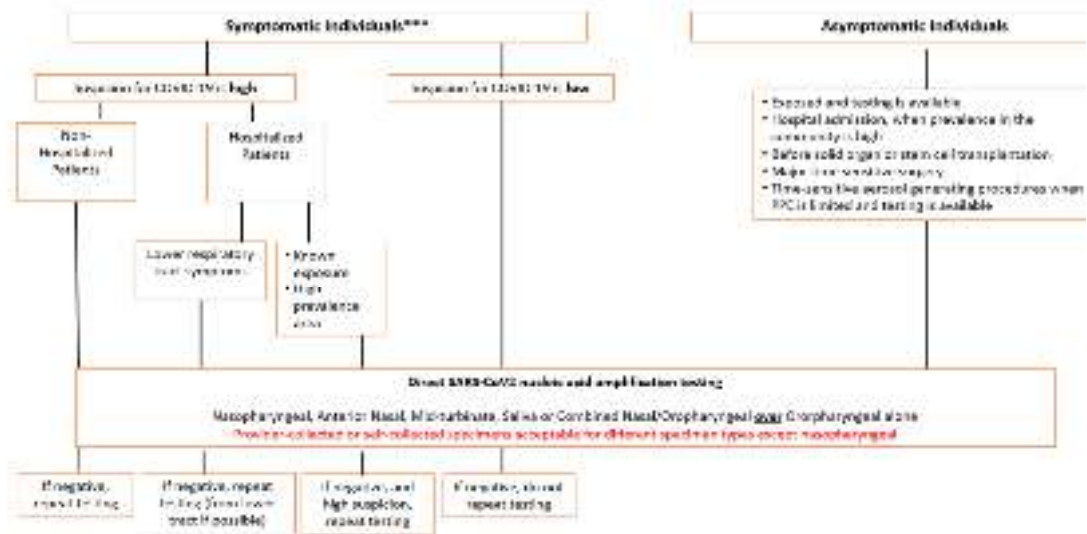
Symptomatic individuals***

Asymptomatic individuals

Suspicion for COVID-19 is: high

Suspicion for COVID-19 is: low

• Exposed and testing is available
• Hospital admission, when prevalence in the community is high
• Before solid organ or stem cell transplantation
• Major time sensitive surgery
• Time-sensitive aerosol generating procedures when PPE is limited and testing is available

Non-Hospitalized Patients

Hospitalized Patients

Lower respiratory tract symptoms

• Known exposure
• High prevalence area

Direct SARS-CoV-2 nucleic acid amplification testing

Nasopharyngeal, Anterior Nasal, Mid-turbinate, Saliva or Combined Nasal/Oropharyngeal over Oropharyngeal alone

Provider-collected or self-collected specimens acceptable for different specimen types except nasopharyngeal

If negative, repeat testing

If negative, repeat testing (lower lower tract if possible)

If negative and high suspicion, repeat testing

If negative, do not repeat testing